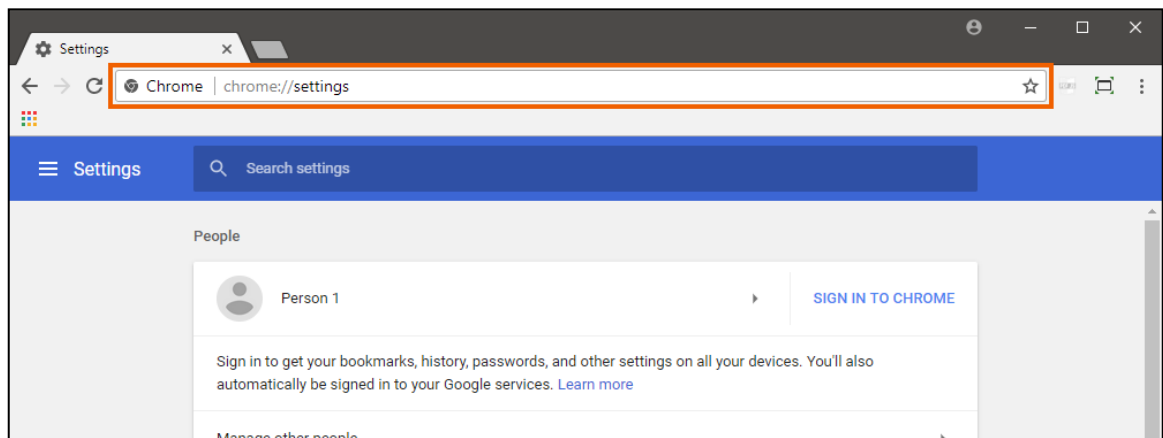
Settings ×

Chrome | chrome://settings

Settings

Search settings

People

Person 1

SIGN IN TO CHROME

Sign in to get your bookmarks, history, passwords, and other settings on all your devices. You'll also automatically be signed in to your Google services. Learn more

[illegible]